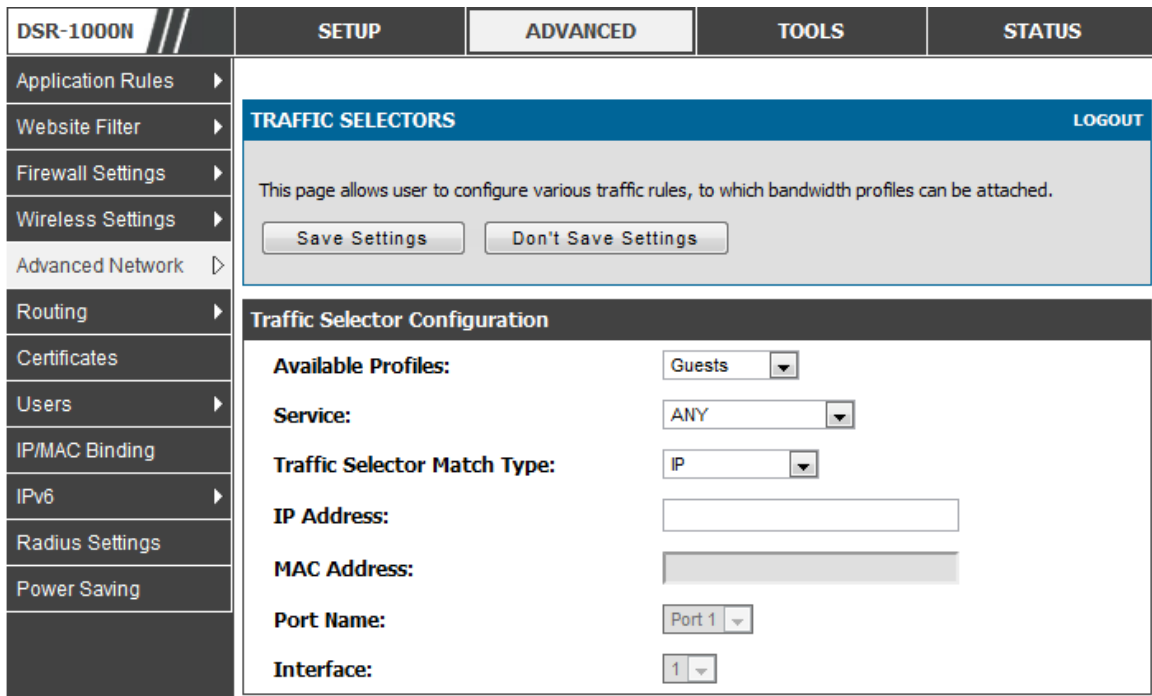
DSR-1000N

SETUP
ADVANCED
TOOLS
STATUS

Application Rules
Website Filter
Firewall Settings
Wireless Settings
Advanced Network
Routing
Certificates
Users
IP/MAC Binding
IPv6
Radius Settings
Power Saving

TRAFFIC SELECTORS
LOGOUT

This page allows user to configure various traffic rules, to which bandwidth profiles can be attached.

Save Settings
Don't Save Settings

Traffic Selector Configuration

Available Profiles: Guests
Service: ANY
Traffic Selector Match Type: IP
IP Address:
MAC Address:
Port Name: Port 1
Interface: 1